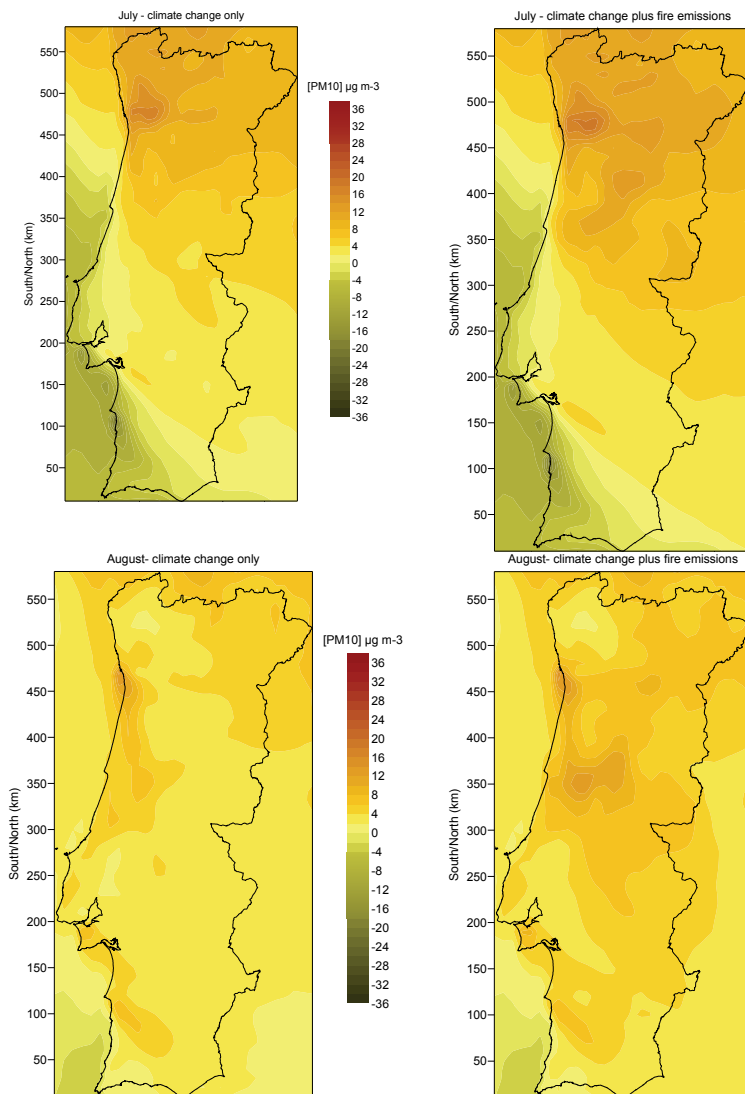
July - climate change only

550
500
450
400
350
300
250
200
150
100
50
South/North (km)

[PM10] µg m-3
36
32
28
24
20
16
12
8
4
0
-4
-8
-12
-16
-20
-24
-28
-32
-36

July - climate change plus fire emissions

550
500
450
400
350
300
250
200
150
100
50
South/North (km)

August- climate change only

550
500
450
400
350
300
250
200
150
100
50
South/North (km)

[PM10] µg m-3
36
32
28
24
20
16
12
8
4
0
-4
-8
-12
-16
-20
-24
-28
-32
-36

August- climate change plus fire emissions

550
500
450
400
350
300
250
200
150
100
50
South/North (km)